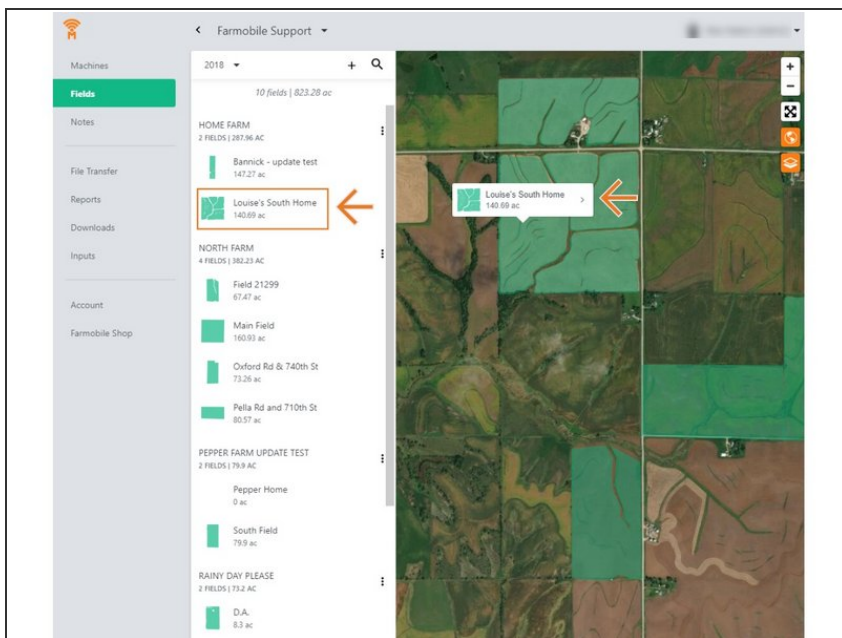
Farmobile Support

Machines
Fields
Notes
File Transfer
Reports
Downloads
Inputs
Account
Farmobile Shop

2018

10 fields | 823.28 ac

HOME FARM
2 FIELDS | 287.96 AC

Bannick - update test
147.27 ac

Louise's South Home
140.69 ac

NORTH FARM
4 FIELDS | 382.23 AC

Field 21299
67.47 ac

Main Field
160.93 ac

Oxford Rd & 740th St
73.26 ac

Pella Rd and 710th St
80.57 ac

PEPPER FARM UPDATE TEST
2 FIELDS | 79.9 AC

Pepper Home
0 ac

South Field
79.9 ac

RAINY DAY PLEASE
2 FIELDS | 73.2 AC

D.A.
8.3 ac

Louise's South Home
140.69 ac